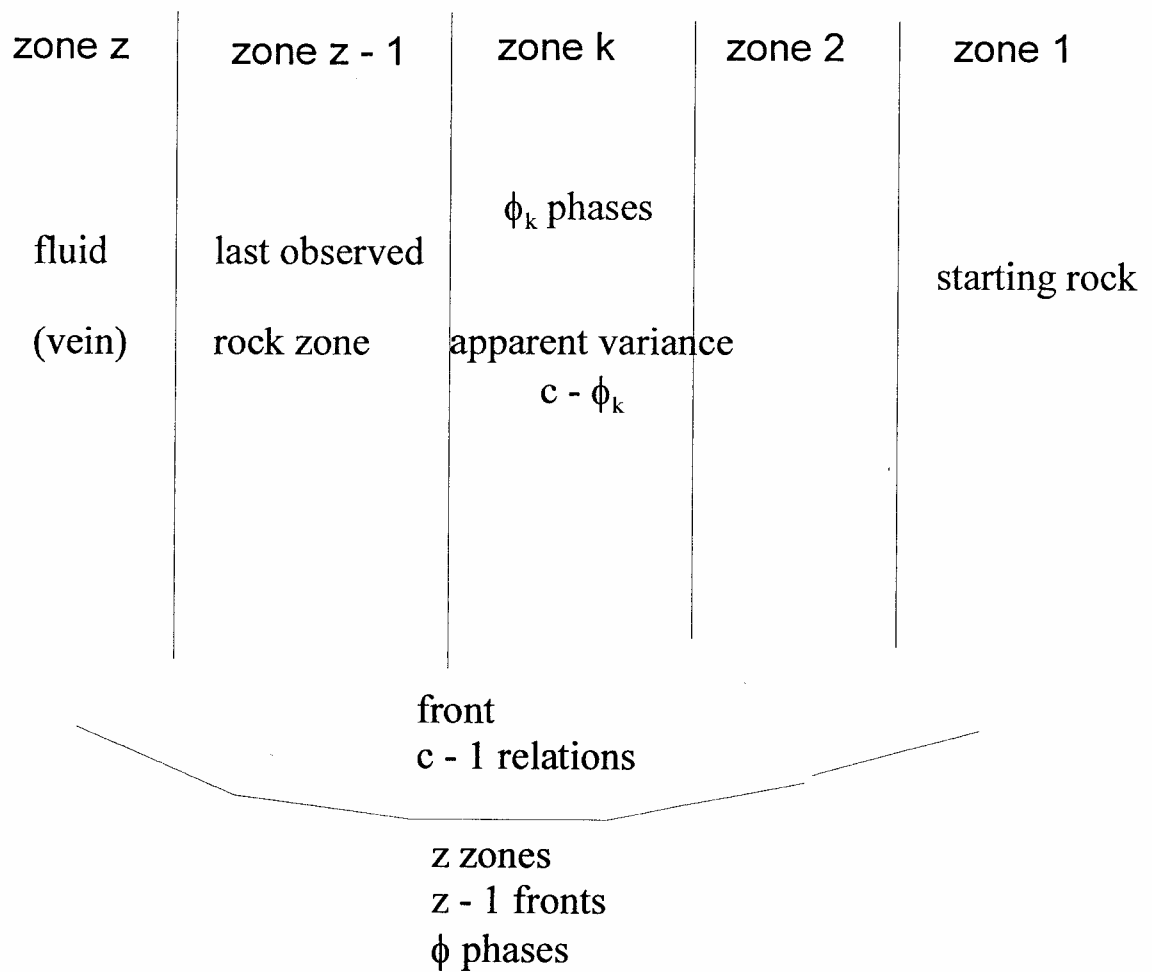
zone z

fluid

(vein)

zone z - 1

last observed

rock zone

zone k

$\phi_k$ phases

apparent variance

c - $\phi_k$

zone 2

zone 1

starting rock

front
c - 1 relations

z zones
z - 1 fronts
$\phi$ phases